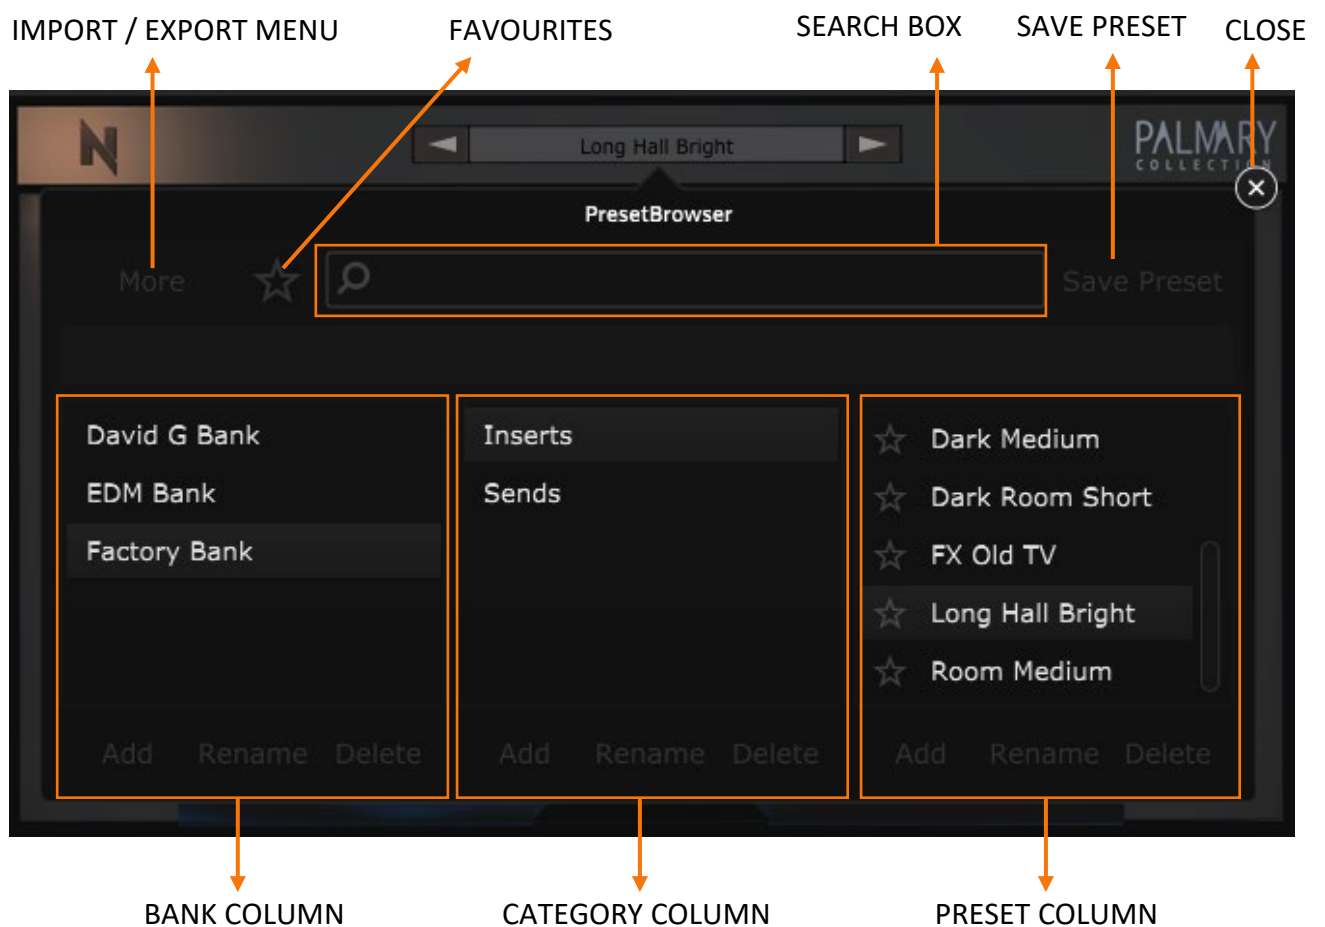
IMPORT / EXPORT MENU
FAVOURITES
SEARCH BOX
SAVE PRESET
CLOSE

N
Long Hall Bright
PALMARY
COLLECTI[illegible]N

PresetBrowser

More
Save Preset

David G Bank
EDM Bank
Factory Bank

Add Rename Delete

Inserts
Sends

Add Rename Delete

Dark Medium
Dark Room Short
FX Old TV
Long Hall Bright
Room Medium

Add Rename Delete

BANK COLUMN
CATEGORY COLUMN
PRESET COLUMN